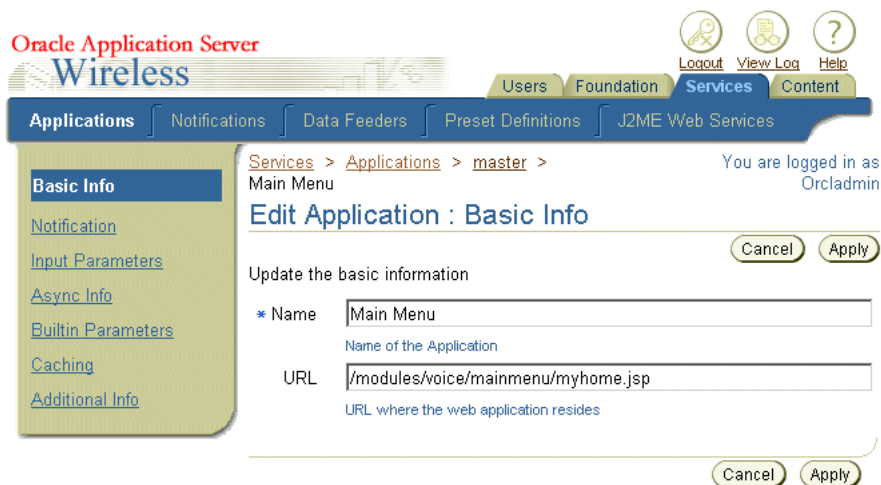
Oracle Application Server
Wireless

Logout View Log Help

Users Foundation Services Content

Applications Notifications Data Feeders Preset Definitions J2ME Web Services

Basic Info
Notification
Input Parameters
Async Info
Builtin Parameters
Caching
Additional Info

Services > Applications > master > Main Menu

You are logged in as Orcladmin

Edit Application : Basic Info

Cancel Apply

Update the basic information

* Name Main Menu
Name of the Application

URL /modules/voice/mainmenu/myhome.jsp
URL where the web application resides

Cancel Apply